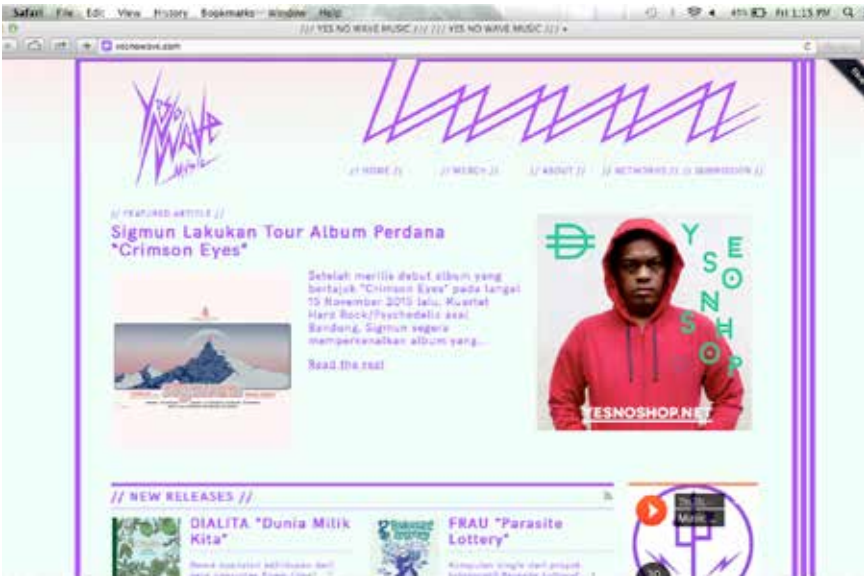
Safari File Edit View History Bookmarks Window Help

/// YES NO WAVE MUSIC /// /// YES NO WAVE MUSIC /// +

yesnowave.com

Fri 1:15 PM

Yes No Wave Music

// HOME // // MERCH // // ABOUT // // NETWORKS // // SUBMISSION //

// FEATURED ARTICLE //

Sigmun Lakukan Tour Album Perdana "Crimson Eyes"

Setelah merilis debut album yang bertajuk "Crimson Eyes" pada tanggal 15 November 2013 lalu, Kuartet Hard Rock/Psychedelic asal Bandung, Sigmun segera memperkenalkan album yang...

Read the rest

YES NO SHOP

YESNOSHOP.NET

// NEW RELEASES //

DIALITA "Dunia Milik Kita"

FRAU "Parasite Lottery"

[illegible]